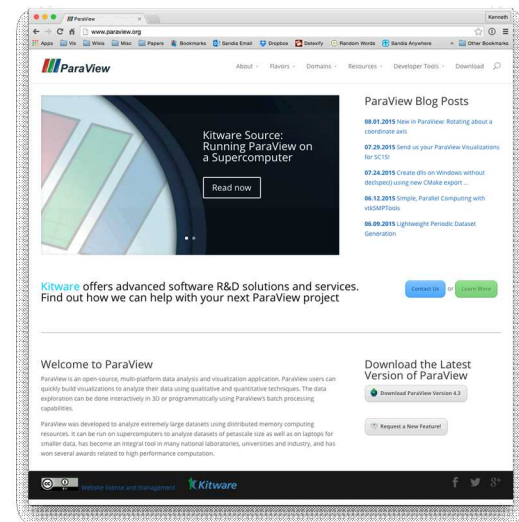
ParaView ×

Kenneth

www.paraview.org

Apps Vis Wikis Misc Papers Bookmarks Sandia Email Dropbox Detexify Random Words Sandia Anywhere » Other Bookmarks

ParaView

About Flavors Domains Resources Developer Tools Download

Kitware Source: Running ParaView on a Supercomputer

Read now

ParaView Blog Posts

08.01.2015 New in ParaView: Rotating about a coordinate axis

07.29.2015 Send us your ParaView Visualizations for SC15!

07.24.2015 Create dlls on Windows without declspec() using new CMake export ...

06.12.2015 Simple, Parallel Computing with vtkSMPTools

06.09.2015 Lightweight Periodic Dataset Generation

Kitware offers advanced software R&D solutions and services. Find out how we can help with your next ParaView project

Contact Us or Learn More

Welcome to ParaView

ParaView is an open-source, multi-platform data analysis and visualization application. ParaView users can quickly build visualizations to analyze their data using qualitative and quantitative techniques. The data exploration can be done interactively in 3D or programmatically using ParaView's batch processing capabilities.

ParaView was developed to analyze extremely large datasets using distributed memory computing resources. It can be run on supercomputers to analyze datasets of petascale size as well as on laptops for smaller data, has become an integral tool in many national laboratories, universities and industry, and has won several awards related to high performance computation.

Download the Latest Version of ParaView

Download ParaView Version 4.3

Request a New Feature!

Website license and management Kitware